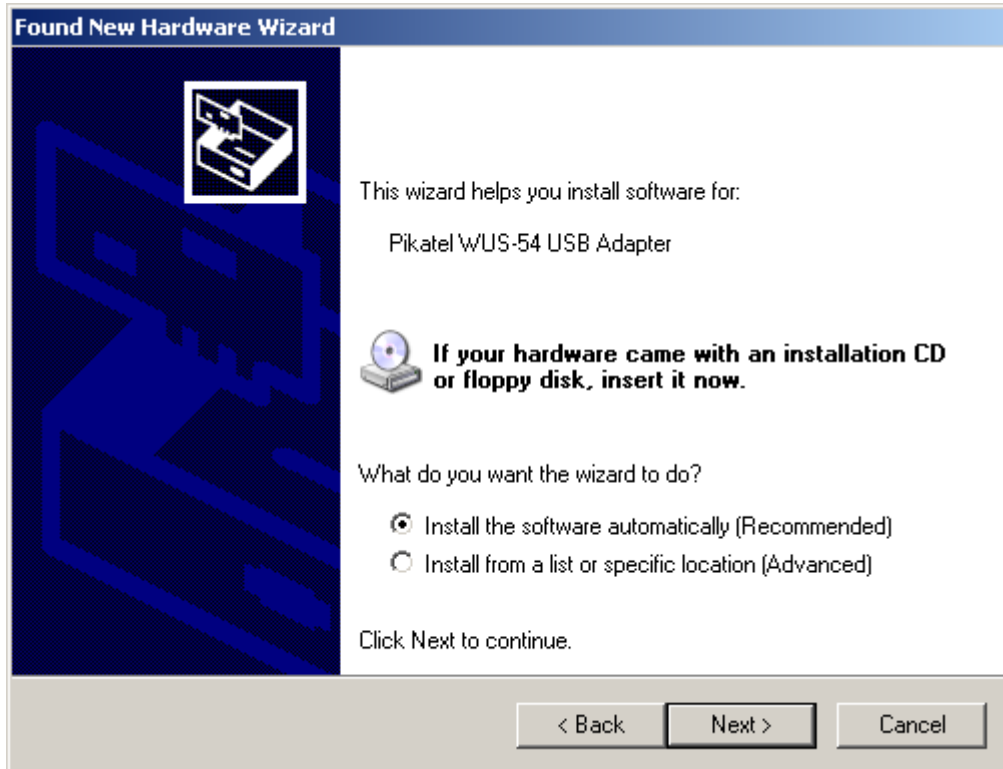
Found New Hardware Wizard

This wizard helps you install software for:

Pikatel WUS-54 USB Adapter

If your hardware came with an installation CD or floppy disk, insert it now.

What do you want the wizard to do?

Install the software automatically (Recommended)
Install from a list or specific location (Advanced)

Click Next to continue.

< Back
Next >
Cancel